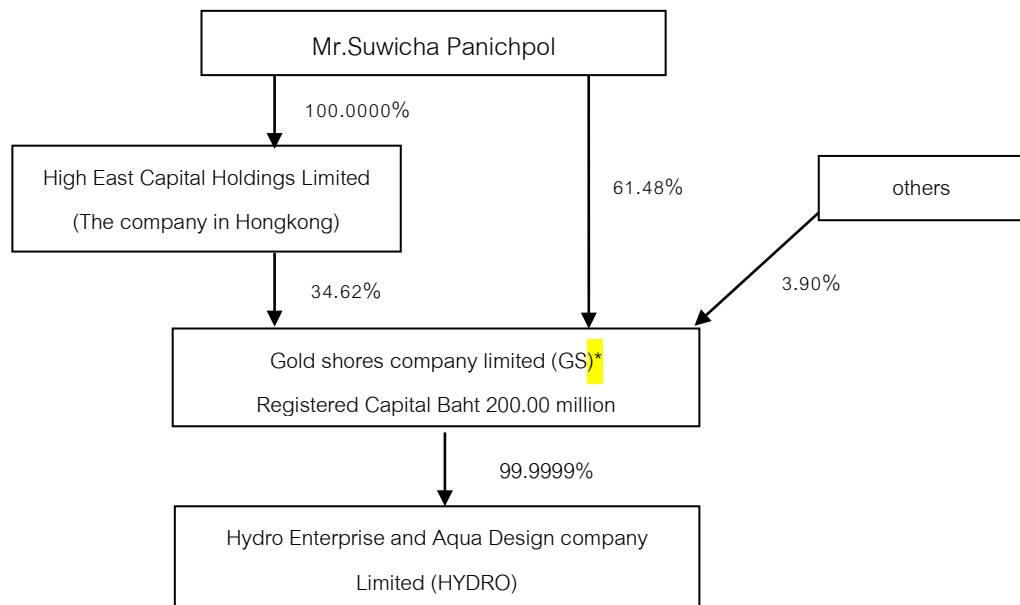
Mr.Suwicha Panichpol

100.0000%

High East Capital Holdings Limited
(The company in Hongkong)

61.48%

others

34.62%

3.90%

Gold shores company limited (GS)*
Registered Capital Baht 200.00 million

99.9999%

Hydro Enterprise and Aqua Design company Limited (HYDRO)